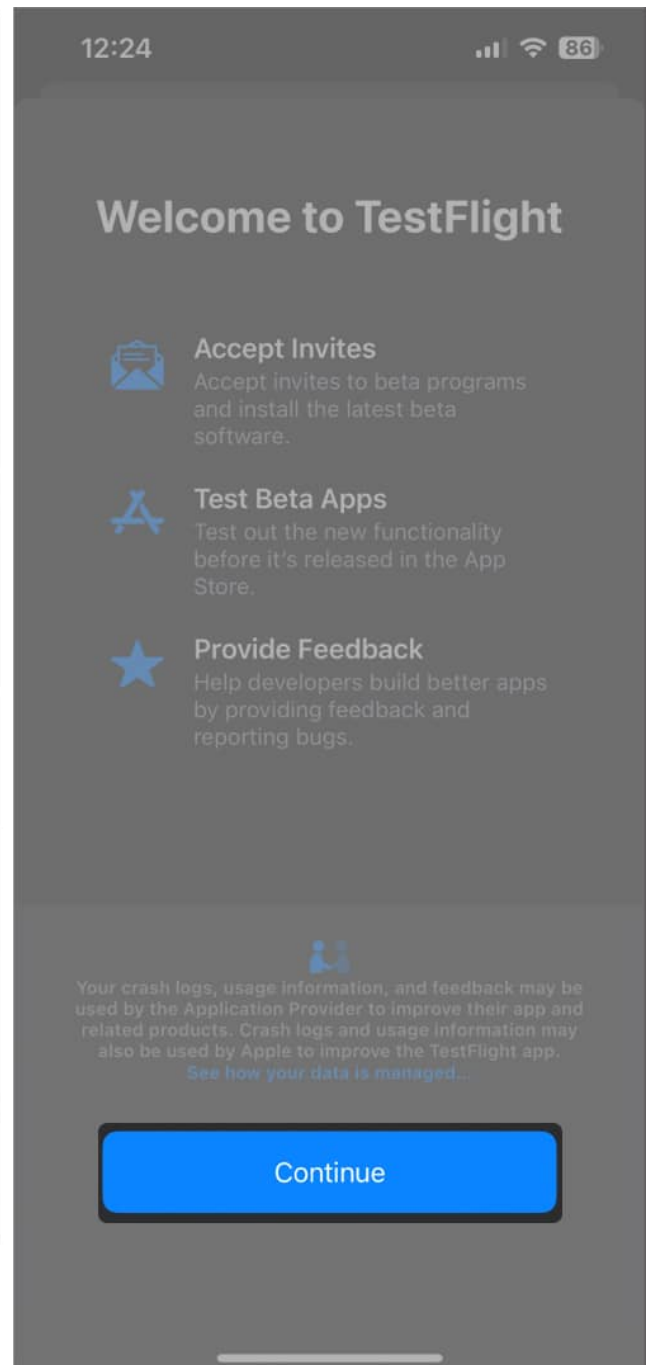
12:24

86

Welcome to TestFlight

Accept Invites
Accept invites to beta programs and install the latest beta software.

Test Beta Apps
Test out the new functionality before it's released in the App Store.

Provide Feedback
Help developers build better apps by providing feedback and reporting bugs.

Your crash logs, usage information, and feedback may be used by the Application Provider to improve their app and related products. Crash logs and usage information may also be used by Apple to improve the TestFlight app. See how your data is managed...

Continue